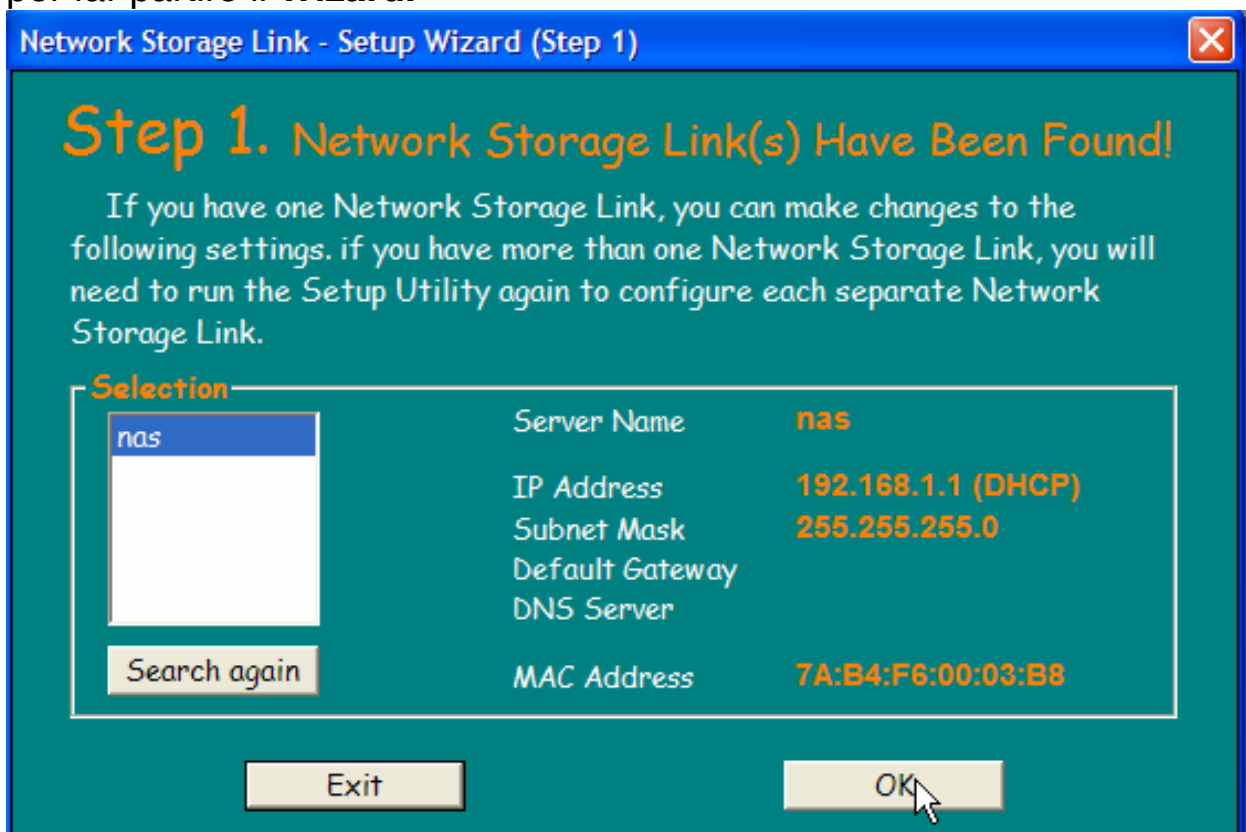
per far partire il wizard

Network Storage Link - Setup Wizard (Step 1)

Step 1. Network Storage Link(s) Have Been Found!

If you have one Network Storage Link, you can make changes to the following settings. if you have more than one Network Storage Link, you will need to run the Setup Utility again to configure each separate Network Storage Link.

Selection

nas

Search again

Server Name nas

IP Address 192.168.1.1 (DHCP)
Subnet Mask 255.255.255.0
Default Gateway
DNS Server

MAC Address 7A:B4:F6:00:03:B8

Exit

OK